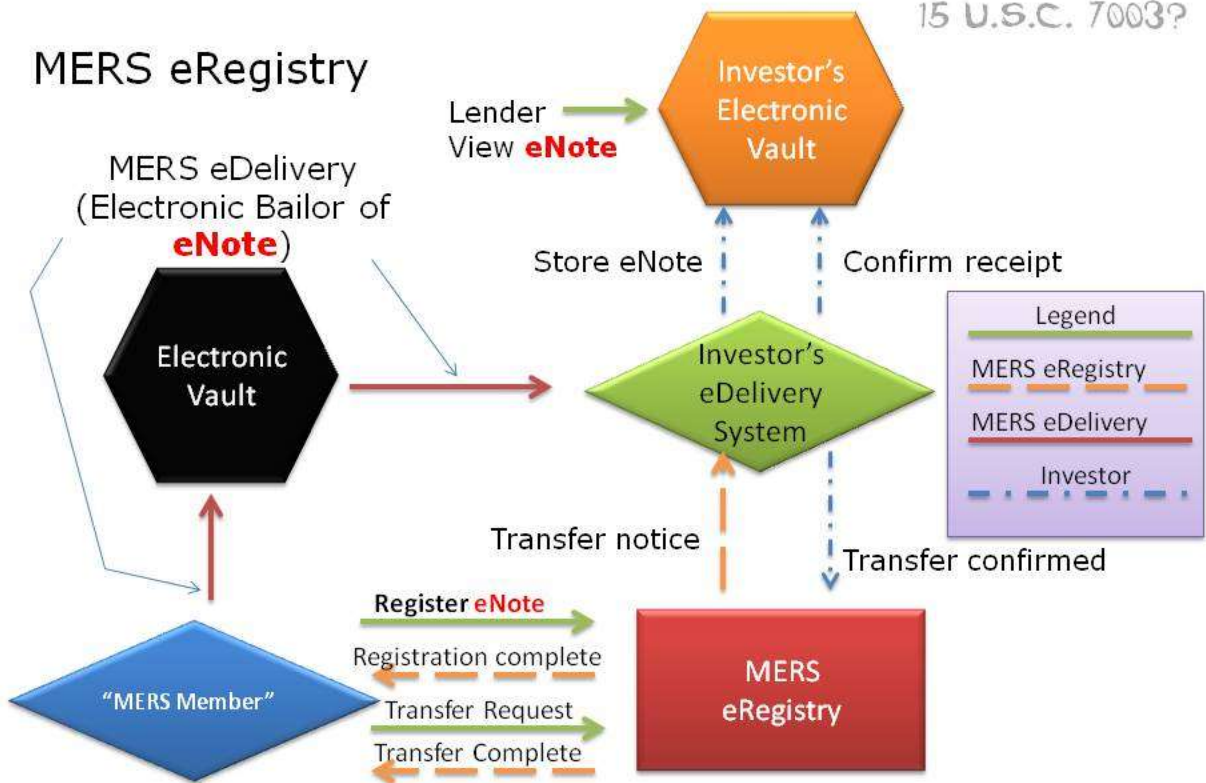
15 U.S.C. 7003?

MERS eRegistry

Lender View eNote

Investor's Electronic Vault

MERS eDelivery (Electronic Bailor of eNote)

Store eNote

Confirm receipt

Electronic Vault

Investor's eDelivery System

Legend

MERS eRegistry

MERS eDelivery

Investor

Transfer notice

Transfer confirmed

Register eNote

Registration complete

"MERS Member"

Transfer Request

Transfer Complete

MERS eRegistry